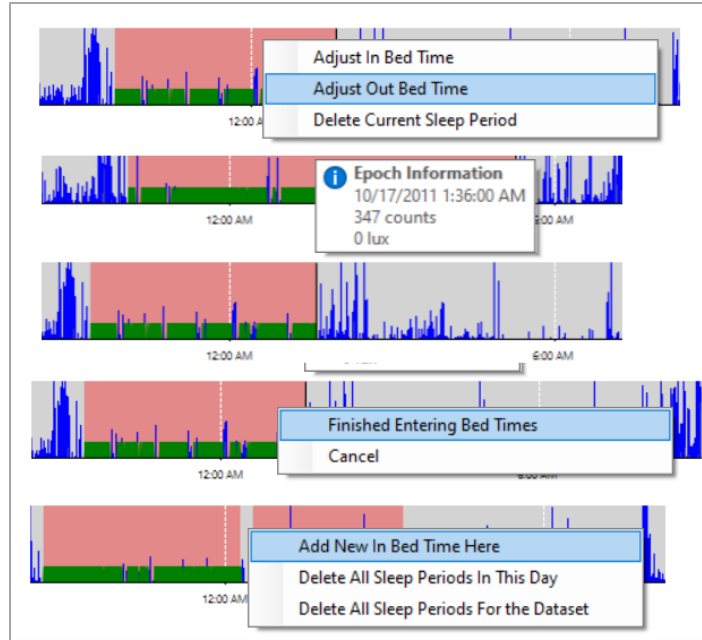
Adjust In Bed Time
Adjust Out Bed Time
12:00 AM
Delete Current Sleep Period

12:00 AM
Epoch Information
10/17/2011 1:36:00 AM
347 counts
0 lux
6:00 AM

12:00 AM
6:00 AM

Finished Entering Bed Times
Cancel
12:00 AM
6:00 AM

Add New In Bed Time Here
Delete All Sleep Periods In This Day
12:00 AM
Delete All Sleep Periods For the Dataset